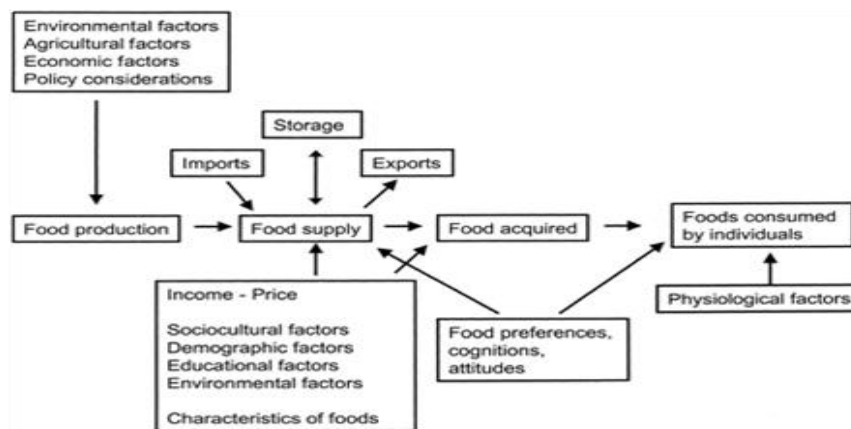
Environmental factors
Agricultural factors
Economic factors
Policy considerations

Storage

Imports

Exports

Food production

Food supply

Food acquired

Foods consumed by individuals

Income - Price

Sociocultural factors
Demographic factors
Educational factors
Environmental factors

Characteristics of foods

Food preferences, cognitions, attitudes

Physiological factors